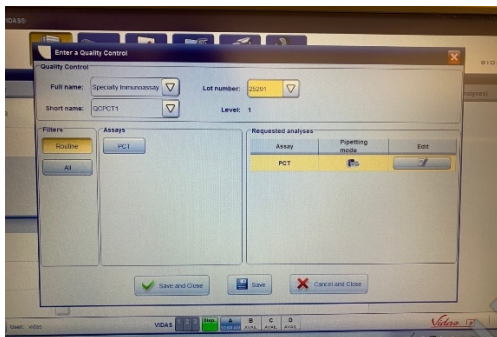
IDASS

Enter a Quality Control

Quality Control

Full name: Specialty Immunoassay

Lot number: 25201

Short name: QCPCT1

Level: 1

Filters

Routine

All

Assays

PCT

Requested analyses

| Assay | Pipetting mode | Edit |
|---|---|---|
| PCT | | |

Save and Close

Save

Cancel and Close

User: vidas

VIDAS

A

B AVAIL

C AVAIL

D AVAIL

Vidas